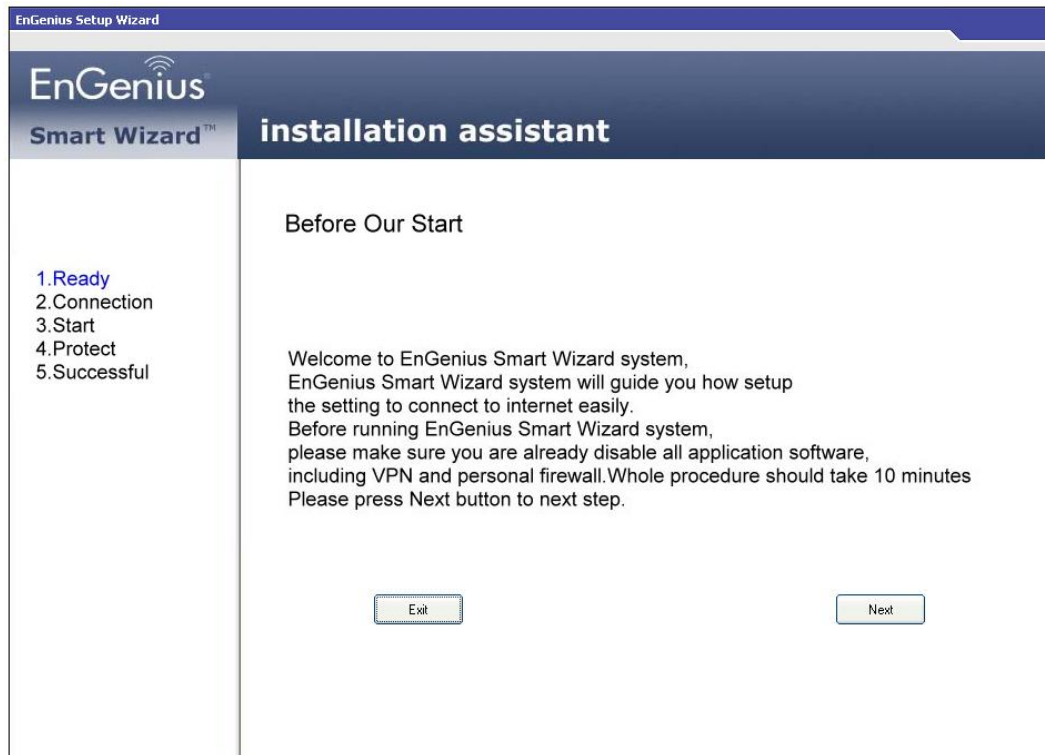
EnGenius Setup Wizard

EnGenius

Smart Wizard™

installation assistant

Before Our Start

1.Ready
2.Connection
3.Start
4.Protect
5.Successful

Welcome to EnGenius Smart Wizard system,
EnGenius Smart Wizard system will guide you how setup the setting to connect to internet easily.
Before running EnGenius Smart Wizard system,
please make sure you are already disable all application software,
including VPN and personal firewall.Whole procedure should take 10 minutes
Please press Next button to next step.

Exit

Next